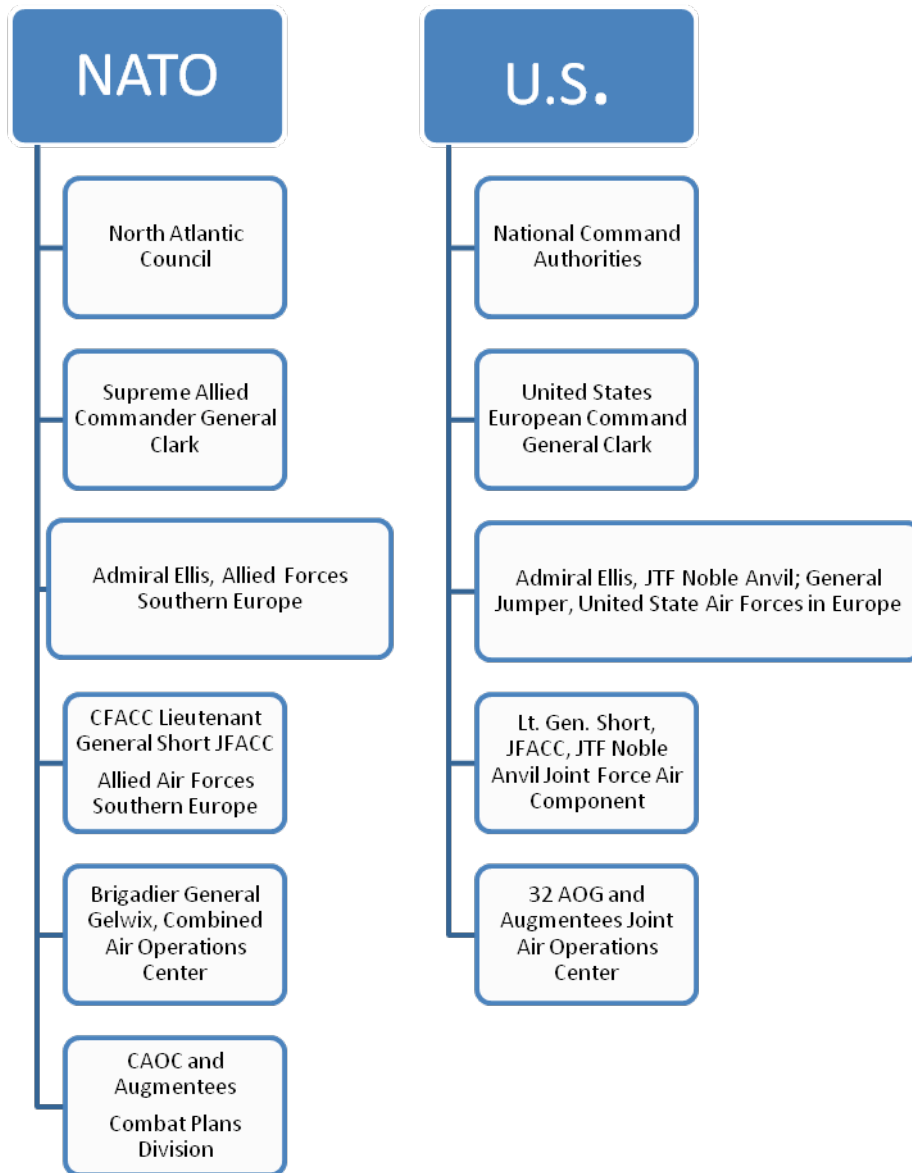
NATO

North Atlantic Council

Supreme Allied Commander General Clark

Admiral Ellis, Allied Forces Southern Europe

CFACC Lieutenant General Short JFACC

Allied Air Forces Southern Europe

Brigadier General Gelwix, Combined Air Operations Center

CAOC and Augmentees

Combat Plans Division

U.S.

National Command Authorities

United States European Command General Clark

Admiral Ellis, JTF Noble Anvil; General Jumper, United State Air Forces in Europe

Lt. Gen. Short, JFACC, JTF Noble Anvil Joint Force Air Component

32 AOG and Augmentees Joint Air Operations Center